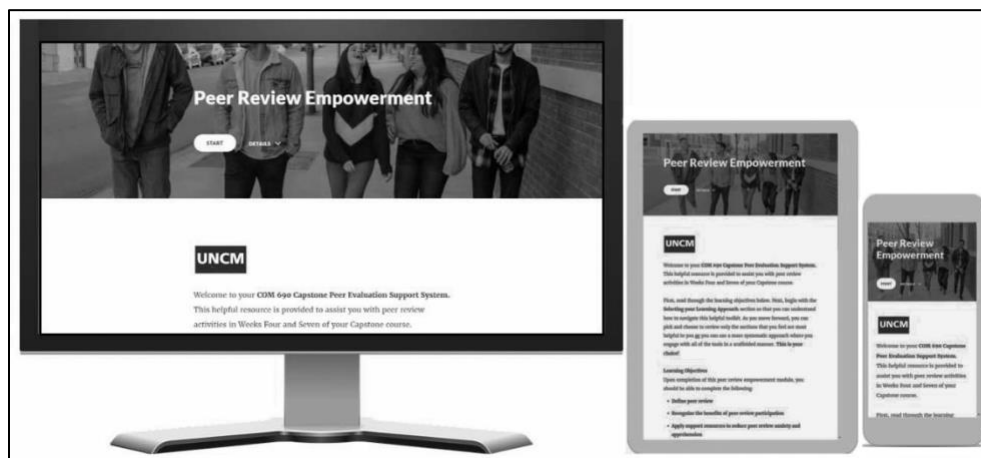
Peer Review Empowerment

START DETAILS

UNCM

Welcome to your **COM 690 Capstone Peer Evaluation Support System.** This helpful resource is provided to assist you with peer review activities in Weeks Four and Seven of your Capstone course.

Peer Review Empowerment

START DETAILS

UNCM

Welcome to your **COM 690 Capstone Peer Evaluation Support System.** This helpful resource is provided to assist you with peer review activities in Weeks Four and Seven of your Capstone course.

First, read through the learning objectives below. Next, begin with the **Selecting your Learning Approach** section so that you can understand how to navigate this helpful toolkit. As you move forward, you can pick and choose to review only the sections that you find are most helpful to you or you can use a more systematic approach where you engage with all of the tools in a scaffolded manner. **This is your choice!**

**Learning Objectives**

Upon completion of this peer review empowerment module, you should be able to complete the following:

- **Define peer review**
- **Recognize the benefits of peer review participation**
- **Apply support resources to reduce peer review anxiety and apprehension**

Peer Review Empowerment

START

UNCM

Welcome to your **COM 690 Capstone Peer Evaluation Support System.** This helpful resource is provided to assist you with peer review activities in Weeks Four and Seven of your Capstone course.

First, read through the learning